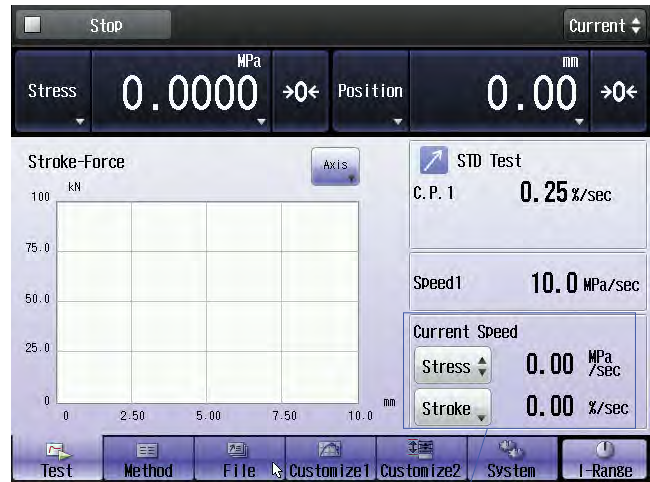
Stop

Current

Stress

MPa
0.0000

→0←

Position

mm
0.00

→0←

Stroke-Force

Axis

kN
100

75.0

50.0

25.0

0

0 2.50 5.00 7.50 10.0 mm

STD Test

C.P.1 0.25 %/sec

Speed1 10.0 MPa/sec

Current Speed

Stress 0.00 MPa/sec

Stroke 0.00 %/sec

Test
Method
File
Customize1
Customize2
System
I-Range